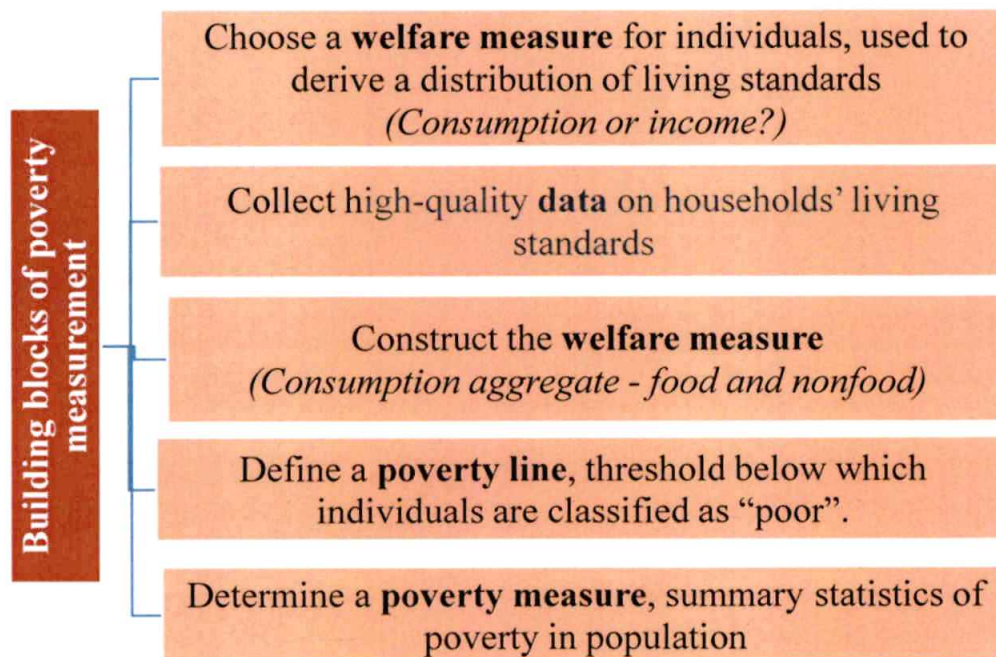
Building blocks of poverty measurement

Choose a **welfare measure** for individuals, used to derive a distribution of living standards *(Consumption or income?)*

Collect high-quality **data** on households' living standards

Construct the **welfare measure** *(Consumption aggregate - food and nonfood)*

Define a **poverty line**, threshold below which individuals are classified as "poor".

Determine a **poverty measure**, summary statistics of poverty in population